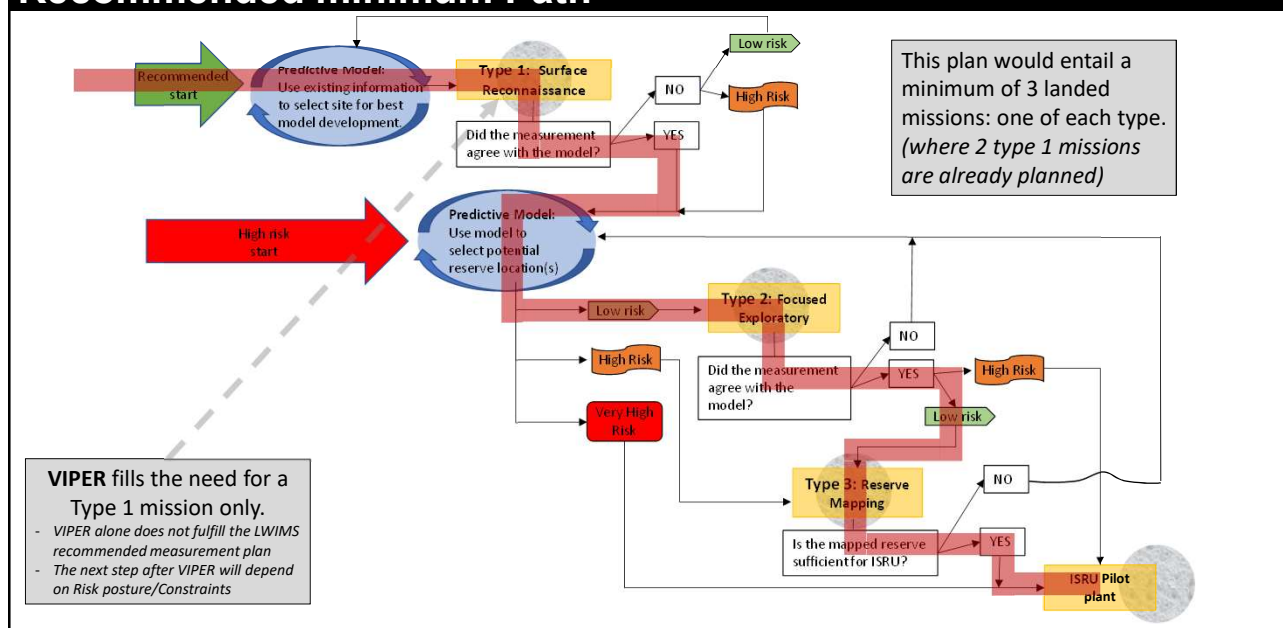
Recommended Minimum Path

Recommended start

Predictive Model: Use existing information to select site for best model development.

Type 1: Surface Reconnaissance

Low risk

NO

High Risk

Did the measurement agree with the model?

YES

This plan would entail a minimum of 3 landed missions: one of each type. *(where 2 type 1 missions are already planned)*

High risk start

Predictive Model: Use model to select potential reserve location(s)

Low risk

Type 2: Focused Exploratory

NO

High Risk

Did the measurement agree with the model?

YES

High Risk

Very High Risk

Low risk

Type 3: Reserve Mapping

NO

Is the mapped reserve sufficient for ISRU?

YES

ISRU Pilot plant

**VIPER** fills the need for a Type 1 mission only.

- *VIPER alone does not fulfill the LWIMS recommended measurement plan*
- *The next step after VIPER will depend on Risk posture/Constraints*